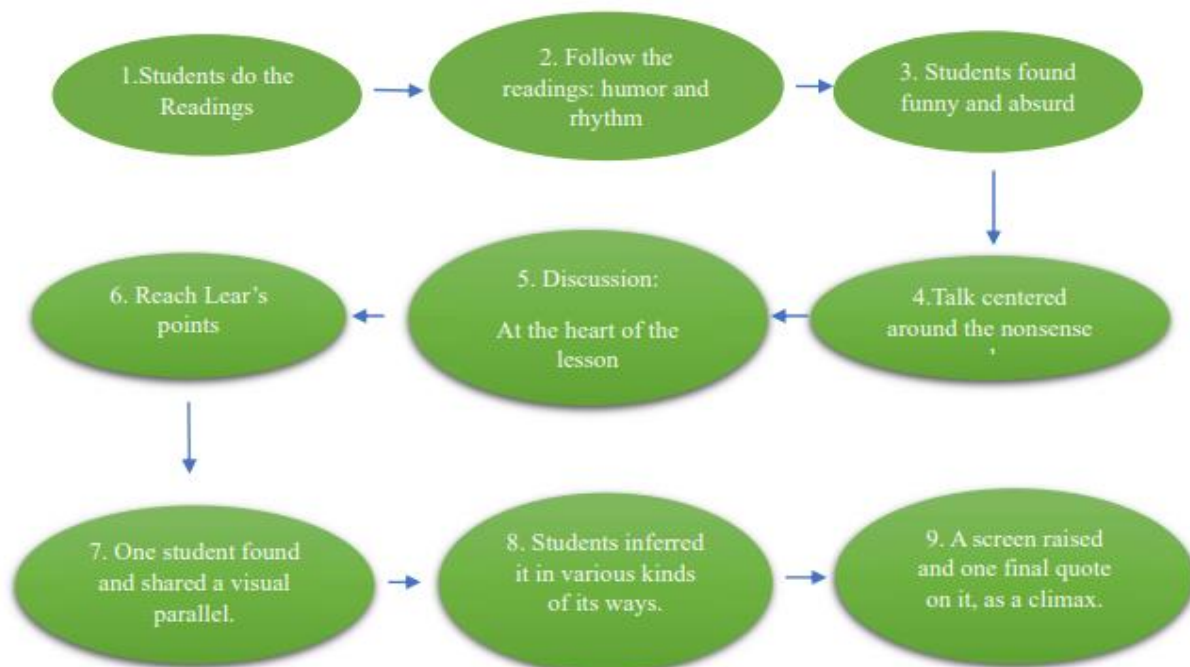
1.Students do the Readings

2. Follow the readings: humor and rhythm

3. Students found funny and absurd

4.Talk centered around the nonsense
'

5. Discussion:

At the heart of the lesson

6. Reach Lear's points

7. One student found and shared a visual parallel.

8. Students inferred it in various kinds of its ways.

9. A screen raised and one final quote on it, as a climax.